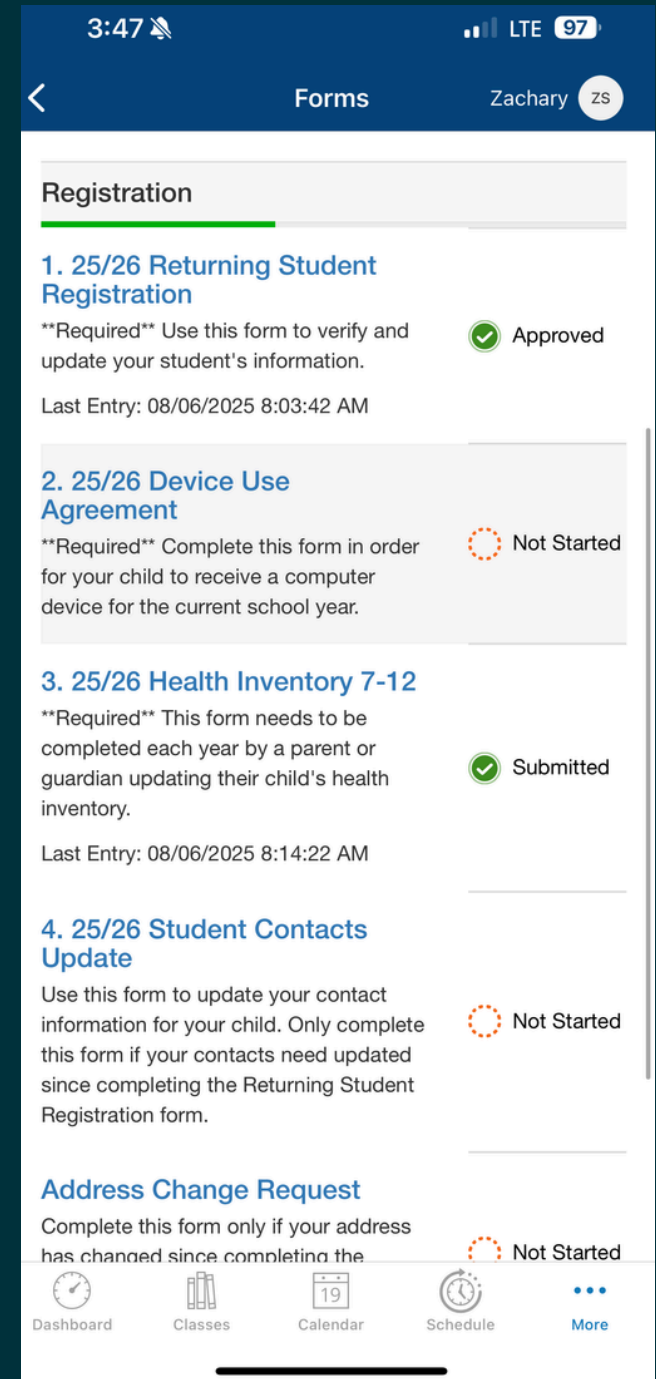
3:47

LTE 97

Forms

Zachary ZS

Registration

1. 25/26 Returning Student Registration

**Required** Use this form to verify and update your student's information.

Last Entry: 08/06/2025 8:03:42 AM

Approved

2. 25/26 Device Use Agreement

**Required** Complete this form in order for your child to receive a computer device for the current school year.

Not Started

3. 25/26 Health Inventory 7-12

**Required** This form needs to be completed each year by a parent or guardian updating their child's health inventory.

Last Entry: 08/06/2025 8:14:22 AM

Submitted

4. 25/26 Student Contacts Update

Use this form to update your contact information for your child. Only complete this form if your contacts need updated since completing the Returning Student Registration form.

Not Started

Address Change Request

Complete this form only if your address has changed since completing the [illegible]

Not Started

Dashboard

Classes

19

Calendar

Schedule

More